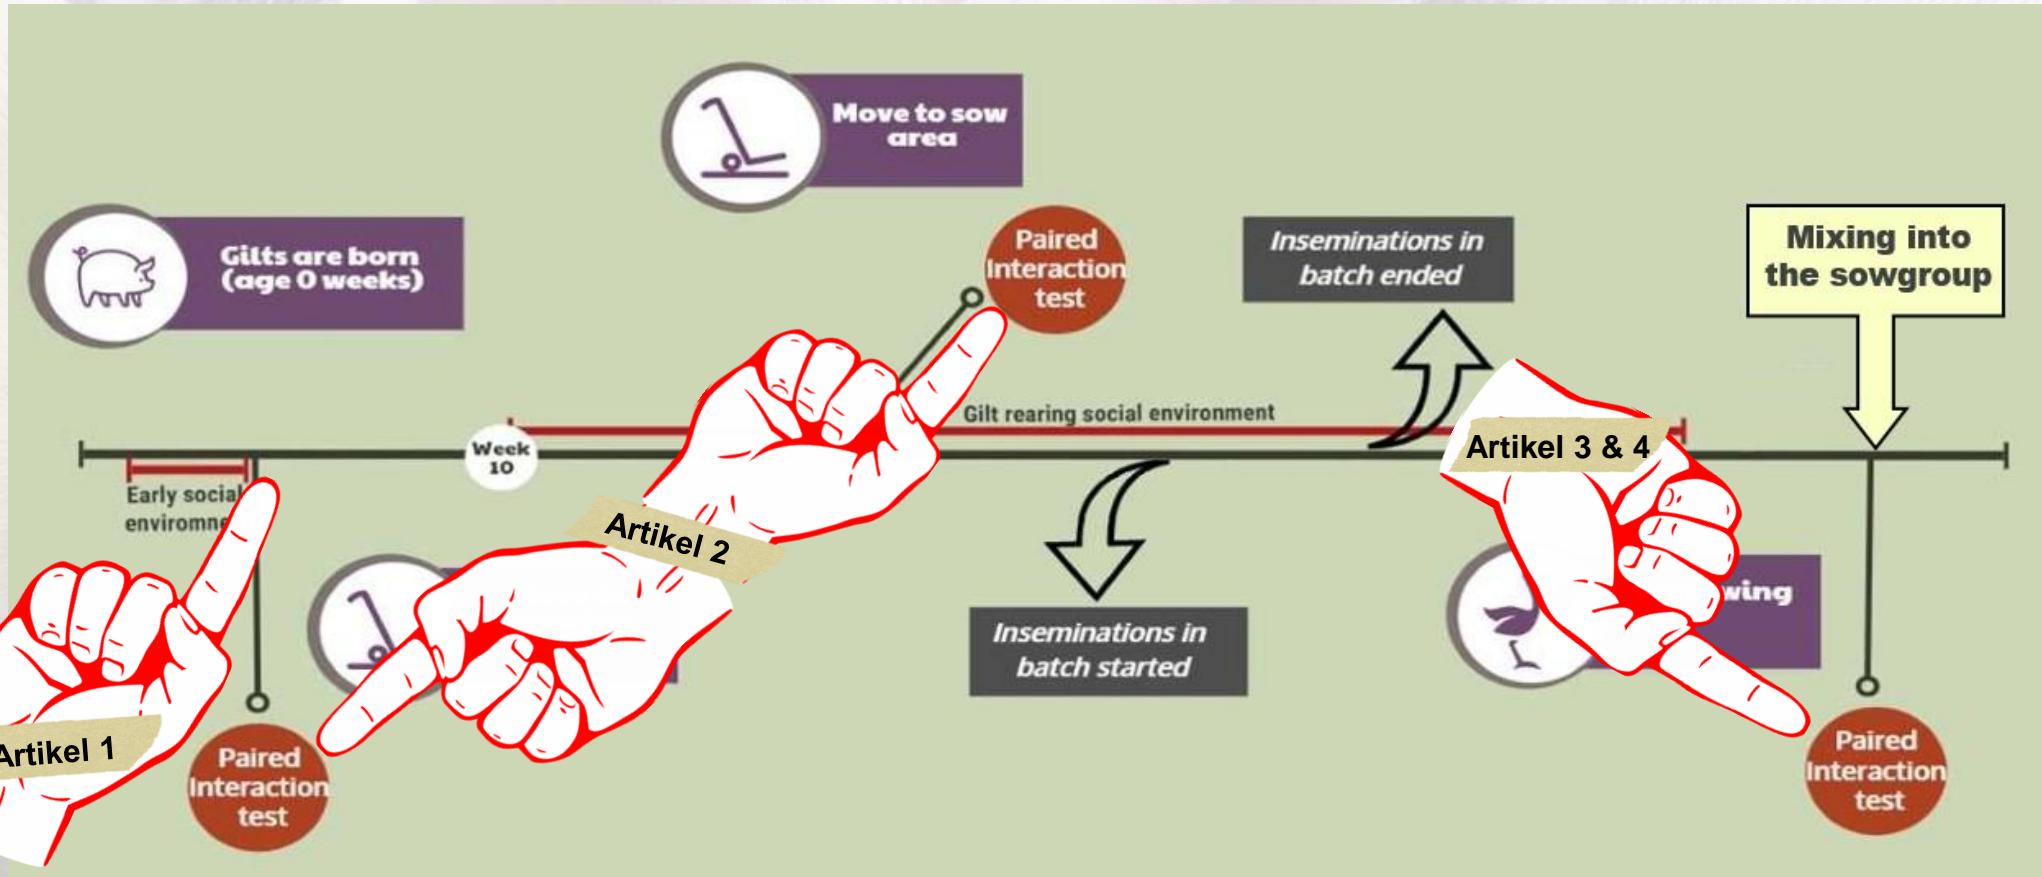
Move to sow area

Gilts are born (age 0 weeks)

Paired Interaction test

Inseminations in batch ended

Mixing into the sowgroup

Gilt rearing social environment

Week 10

Early social environme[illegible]

Artikel 2

Artikel 3 & 4

Inseminations in batch started

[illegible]wing

Artikel 1

Paired Interaction test

Paired Interaction test